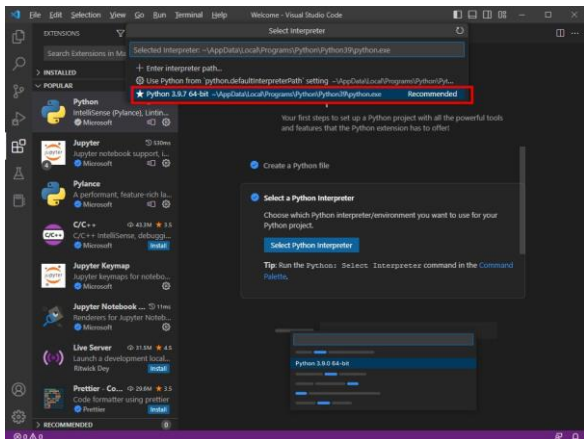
File Edit Selection View Go Run Terminal Help Welcome - Visual Studio Code

EXTENSIONS

Search Extensions in Ma

> INSTALLED

∨ POPULAR

Python
IntelliSense (Pylance), Lintin...
Microsoft

Jupyter
Jupyter notebook support, i...
Microsoft

Pylance
A performant, feature-rich la...
Microsoft

C/C++
C/C++ IntelliSense, debuggi...
Microsoft
Install

Jupyter Keymap
Jupyter keymaps for notebo...
Microsoft

Jupyter Notebook ...
Renderers for Jupyter Noteb...
Microsoft

Live Server
Launch a development local...
Ritwick Dey
Install

Prettier - Co...
Code formatter using prettier
Prettier
Install

> RECOMMENDED

Select Interpreter

Selected Interpreter: ~\AppData\Local\Programs\Python\Python39\python.exe

+ Enter interpreter path...

Use Python from `python.defaultInterpreterPath` setting ~\AppData\Local\Programs\Python\Pyt...

★ Python 3.9.7 64-bit ~\AppData\Local\Programs\Python\Python39\python.exe Recommended

Your first steps to set up a Python project with all the powerful tools and features that the Python extension has to offer!

Create a Python file

Select a Python Interpreter

Choose which Python interpreter/environment you want to use for your Python project.

Select Python Interpreter

Tip: Run the Python: Select Interpreter command in the Command Palette.

Python 3.9.0 64-bit